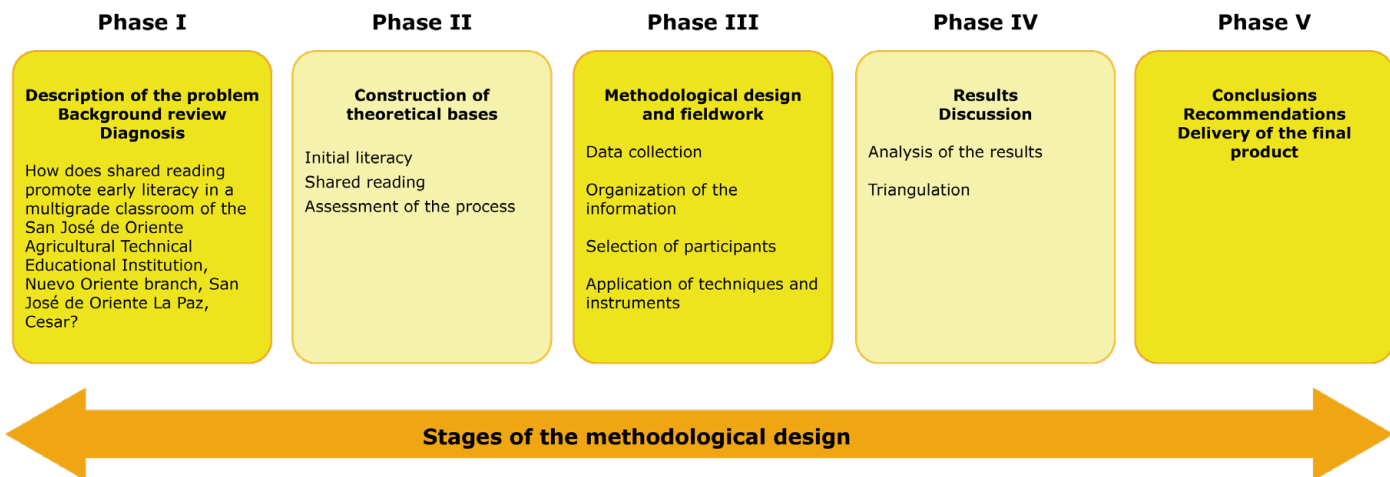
Phase I

Description of the problem
Background review
Diagnosis

How does shared reading promote early literacy in a multigrade classroom of the San José de Oriente Agricultural Technical Educational Institution, Nuevo Oriente branch, San José de Oriente La Paz, Cesar?

Phase II

Construction of theoretical bases

Initial literacy
Shared reading
Assessment of the process

Phase III

Methodological design and fieldwork

Data collection

Organization of the information

Selection of participants

Application of techniques and instruments

Phase IV

Results
Discussion

Analysis of the results

Triangulation

Phase V

Conclusions
Recommendations
Delivery of the final product

Stages of the methodological design